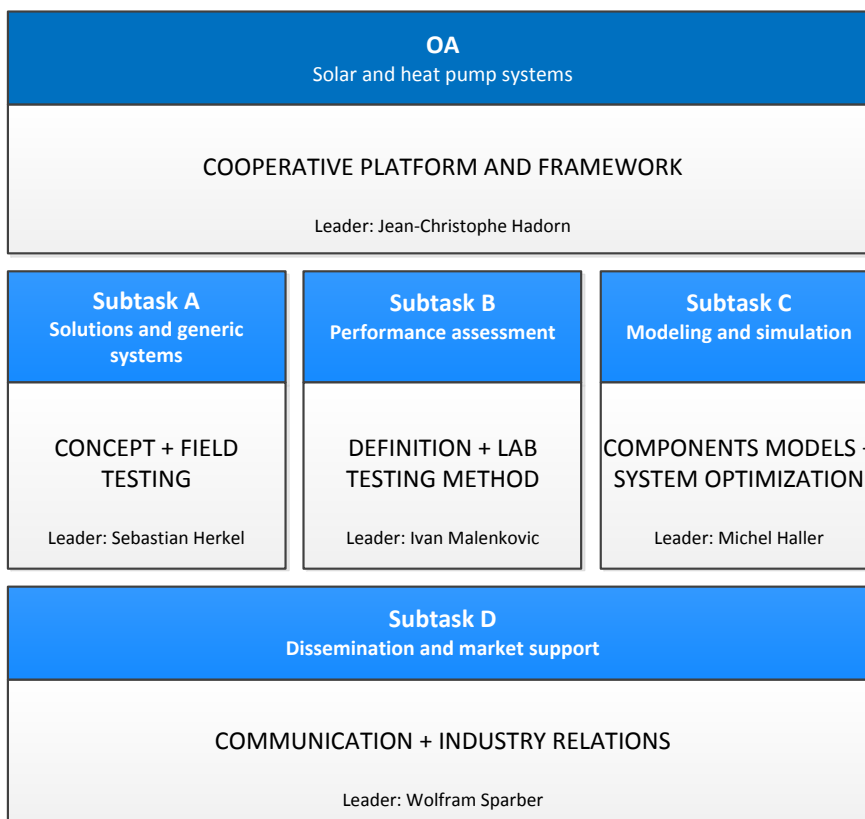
OA
Solar and heat pump systems

COOPERATIVE PLATFORM AND FRAMEWORK

Leader: Jean-Christophe Hadorn

Subtask A
Solutions and generic systems

CONCEPT + FIELD TESTING

Leader: Sebastian Herkel

Subtask B
Performance assessment

DEFINITION + LAB TESTING METHOD

Leader: Ivan Malenkovic

Subtask C
Modeling and simulation

COMPONENTS MODELS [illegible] SYSTEM OPTIMIZATION

Leader: Michel Haller

Subtask D
Dissemination and market support

COMMUNICATION + INDUSTRY RELATIONS

Leader: Wolfram Sparber